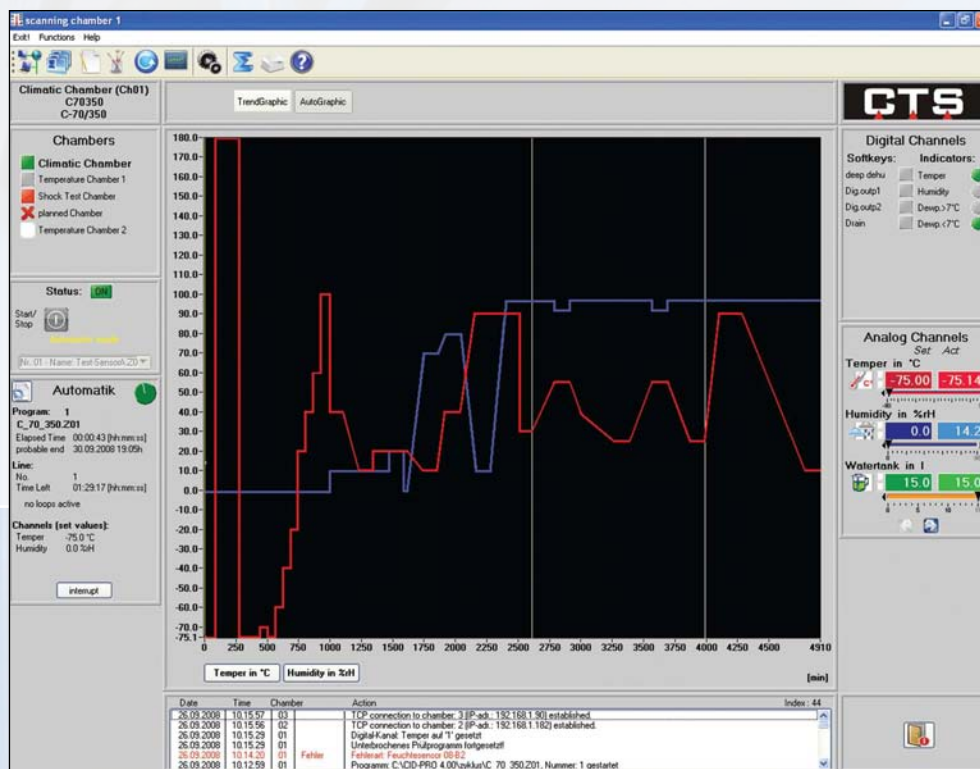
scanning chamber 1

Exit! Functions Help

Climatic Chamber (Ch01)
C70350
C-70/350

TrendGraphic AutoGraphic

CTS

Chambers

Climatic Chamber
Temperature Chamber 1
Shock Test Chamber
planned Chamber
Temperature Chamber 2

Status: ON

Start/ Stop

Nr.: 01 - Name: Test-SensorA20

Automatik

Program: 1
C_70_350.Z01
Elapsed Time 00:00:43 [hh:mm:ss]
probable end 30.09.2008 19:05h

Line:
No. 1
Time Left 01:29:17 [hh:mm:ss]
no loops active

Channels (set values):
Temper -75.0 °C
Humidity 0.0 %rH

interrupt

180.0
170.0
160.0
150.0
140.0
130.0
120.0
110.0
100.0
90.0
80.0
70.0
60.0
50.0
40.0
30.0
20.0
10.0
0.0
-10.0
-20.0
-30.0
-40.0
-50.0
-60.0
-70.0
-75.1
0 250 500 750 1000 1250 1500 1750 2000 2250 2500 2750 3000 3250 3500 3750 4000 4250 4500 4910

Temper in °C Humidity in %rH [min]

Digital Channels
Softkeys: Indicators:
deep dehu Temper
Dig.outp1 Humidity
Dig.outp2 Dewp.>7°C
Drain Dewp.<7°C

Analog Channels
Set Act
Temper in °C
-75.00 -75.14
Humidity in %rH
0.0 14.2
Watertank in l
15.0 15.0

| Date | Time | Chamber | | Action |
|---|---|---|---|---|
| 26.09.2008 | 10.15.57 | 03 | | TCP connection to chamber: 3 (IP-adr.: 192.168.1.90) established. |
| 26.09.2008 | 10.15.56 | 02 | | TCP connection to chamber: 2 (IP-adr.: 192.168.1.182) established. |
| 26.09.2008 | 10.15.29 | 01 | | Digital-Kanal: Temper auf '1' gesetzt |
| 26.09.2008 | 10.15.29 | 01 | | Unterbrochenes Prüfprogramm fortgesetzt! |
| 26.09.2008 | 10.14.20 | 01 | Fehler | Fehlerart: Feuchtesensor 08-B2 |
| 26.09.2008 | 10.12.59 | 01 | | Programm: C:\CID-PRO 4.00\zyklus\C_70_350.Z01, Nummer: 1 gestartet |

Index : 44